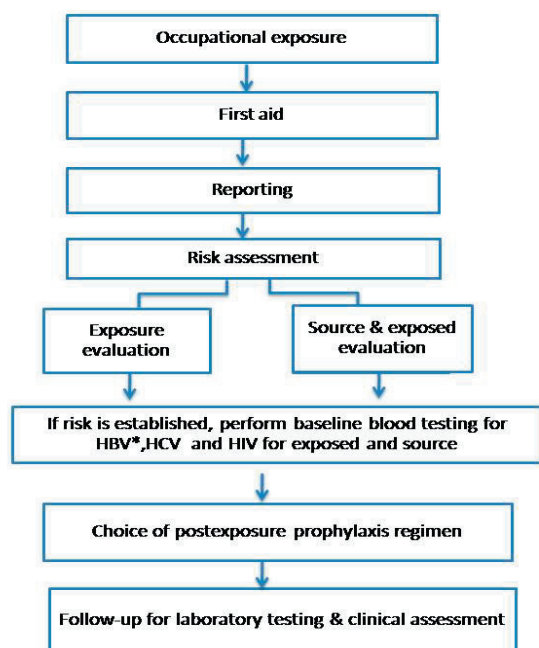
Occupational exposure

First aid

Reporting

Risk assessment

Exposure evaluation

Source & exposed evaluation

If risk is established, perform baseline blood testing for HBV*,HCV and HIV for exposed and source

Choice of postexposure prophylaxis regimen

Follow-up for laboratory testing & clinical assessment